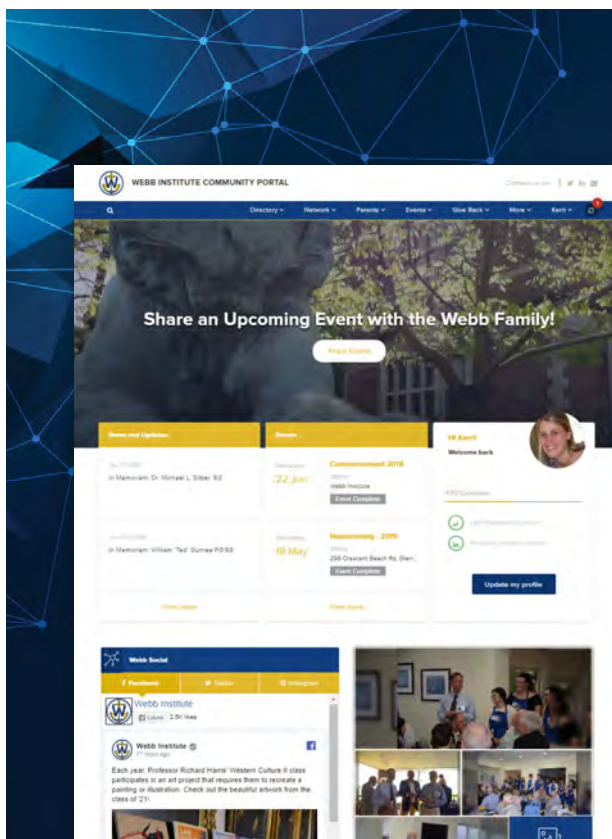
WEBB INSTITUTE COMMUNITY PORTAL

Contact us on

Directory Network Parents Events Give Back More Kerri

Share an Upcoming Event with the Webb Family!

Post Events

News and Updates

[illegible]
In Memoriam: Dr. Michael L. Silber '62

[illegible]
In Memoriam: William "Ted" Dunree P3'83

View more

Events

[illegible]
22 Jun
Commencement 2019
Webb Institute
Event Complete

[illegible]
18 May
Homecoming - 2019
298 Crescent Beach Rd, Glen...
Event Complete

View more

Hi Kerri!
Welcome back

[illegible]

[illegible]

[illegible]

Update my profile

Webb Social

Facebook Twitter Instagram

Webb Institute
Liked 2.5K likes

Webb Institute
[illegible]

Each year, Professor Richard Harris' Western Culture II class participates in an art project that requires them to recreate a painting or illustration. Check out the beautiful artwork from the class of '21!